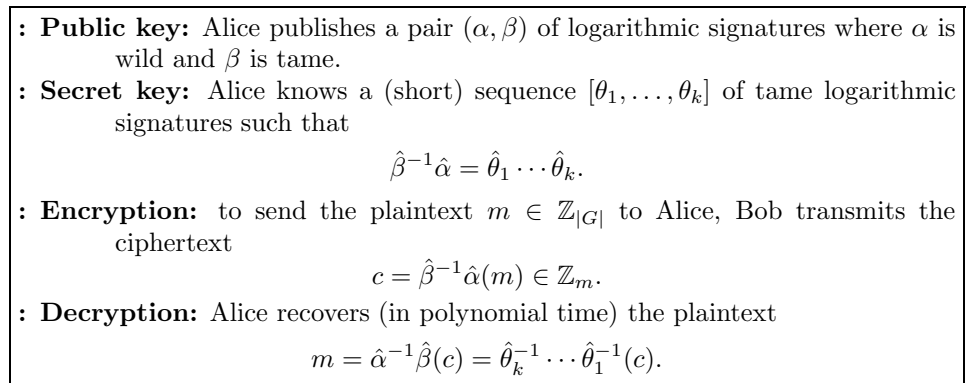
: **Public key:** Alice publishes a pair $(\alpha, \beta)$ of logarithmic signatures where $\alpha$ is wild and $\beta$ is tame.

: **Secret key:** Alice knows a (short) sequence $[\theta_1, \ldots, \theta_k]$ of tame logarithmic signatures such that

$$\hat{\beta}^{-1}\hat{\alpha} = \hat{\theta}_1 \cdots \hat{\theta}_k.$$

: **Encryption:** to send the plaintext $m \in \mathbb{Z}_{|G|}$ to Alice, Bob transmits the ciphertext

$$c = \hat{\beta}^{-1}\hat{\alpha}(m) \in \mathbb{Z}_m.$$

: **Decryption:** Alice recovers (in polynomial time) the plaintext

$$m = \hat{\alpha}^{-1}\hat{\beta}(c) = \hat{\theta}_k^{-1} \cdots \hat{\theta}_1^{-1}(c).$$